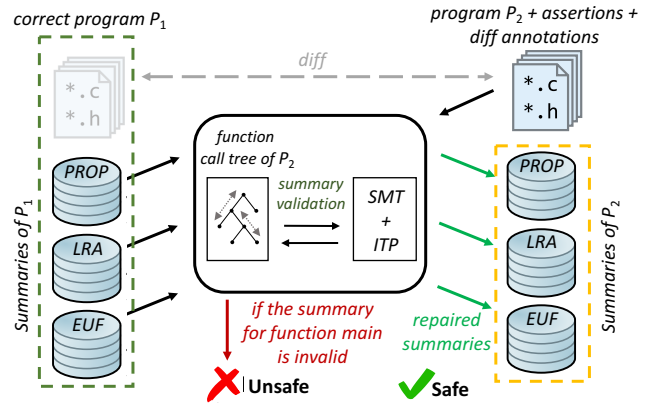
correct program $P_1$

program $P_2$ + assertions + diff annotations

diff

*.c
*.h

*.c
*.h

Summaries of $P_1$

PROP

LRA

EUF

function call tree of $P_2$

summary validation

SMT + ITP

if the summary for function main is invalid

repaired summaries

PROP

LRA

EUF

Summaries of $P_2$

Unsafe

Safe